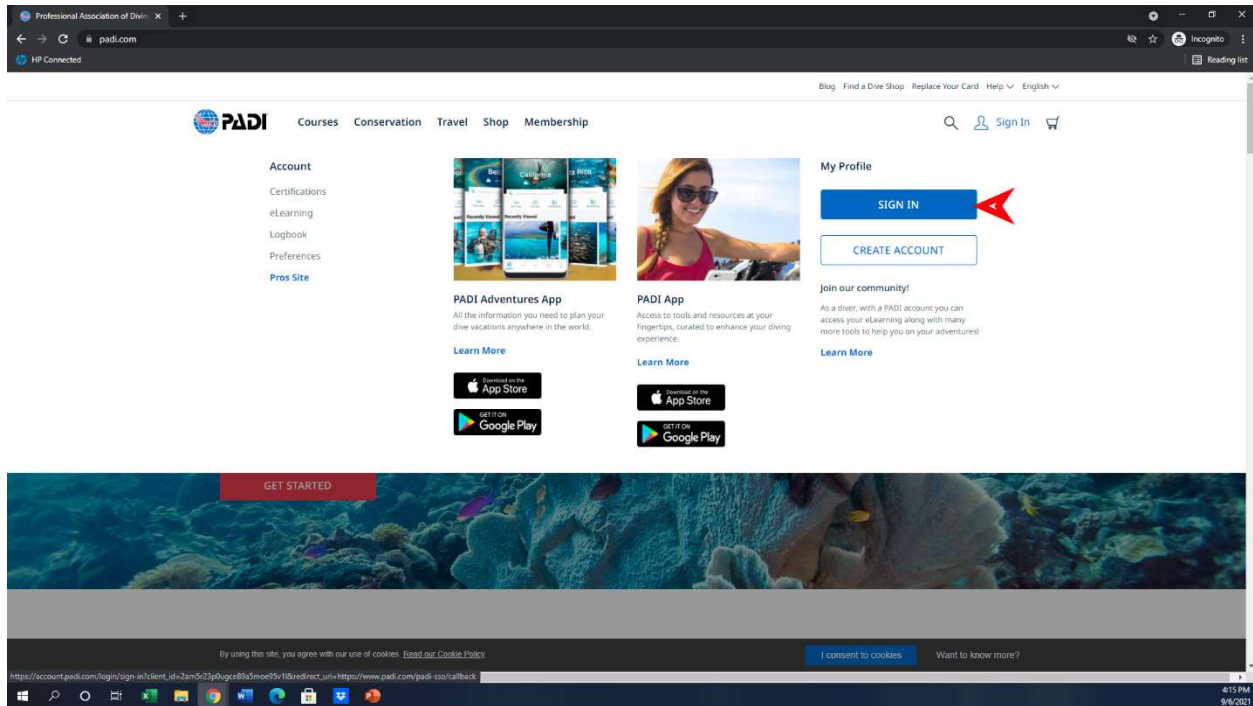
Professional Association of Divin ×

padi.com

Incognito

HP Connected

Reading list

Blog Find a Dive Shop Replace Your Card Help English

PADI Courses Conservation Travel Shop Membership

Sign In

Account

Certifications

eLearning

Logbook

Preferences

Pros Site

PADI Adventures App

All the information you need to plan your dive vacations anywhere in the world.

Learn More

Download on the App Store

GET IT ON Google Play

PADI App

Access to tools and resources at your fingertips, curated to enhance your diving experience.

Learn More

Download on the App Store

GET IT ON Google Play

My Profile

SIGN IN

CREATE ACCOUNT

Join our community!

As a diver, with a PADI account you can access your eLearning along with many more tools to help you on your adventures!

Learn More

GET STARTED

By using this site, you agree with our use of cookies Read our Cookie Policy

I consent to cookies

Want to know more?

https://account.padi.com/login/sign-in?client_id=2am5r23p0ugce89a5moe95v1l&redirect_uri=https://www.padi.com/padi-sso/callback

4:15 PM
9/6/2021